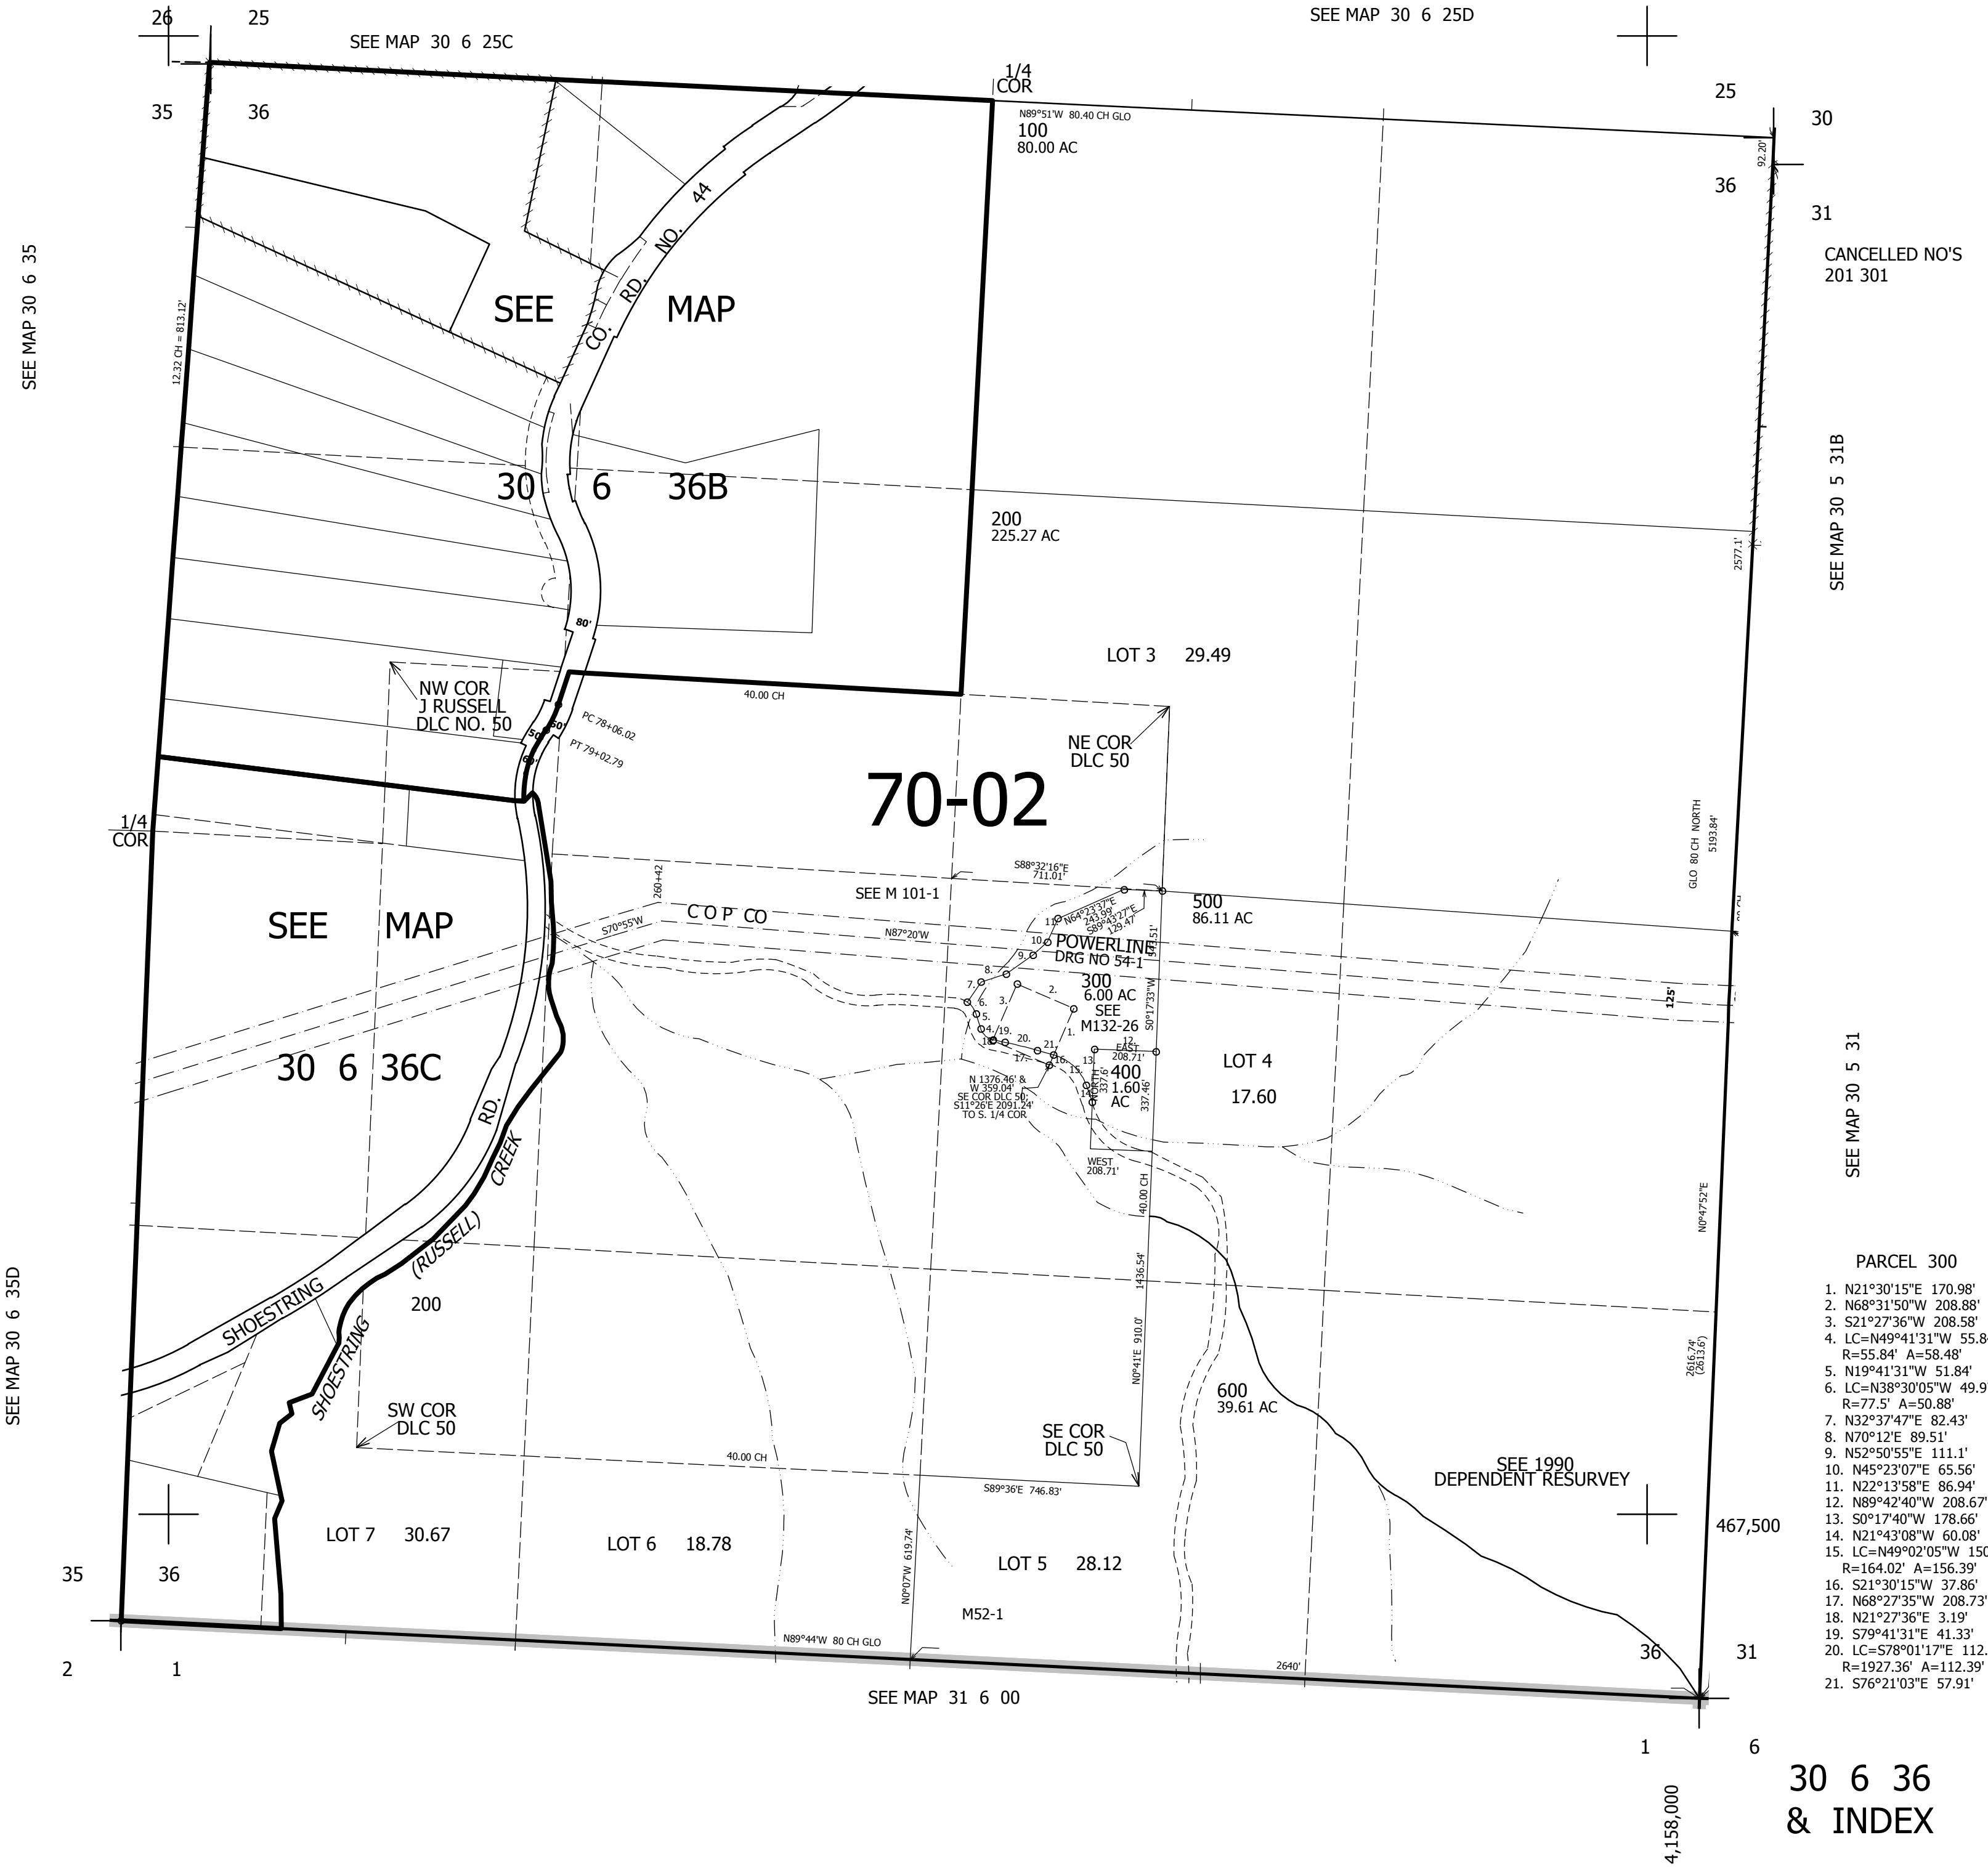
26 25
SEE MAP 30 6 25C
SEE MAP 30 6 25D
1/4 COR
35 36
25
30
N89°51'W 80.40 CH GLO
100
80.00 AC
92.20'
36
31
CANCELLED NO'S
201 301
SEE MAP 30 6 35
12.32 CH = 813.12'
SEE MAP
CO. RD. NO. 44
30 6 36B
200
225.27 AC
2577.1'
SEE MAP 30 5 31B
80'
LOT 3 29.49
NW COR
J RUSSELL
DLC NO. 50
40.00 CH
PC 78+06.02
PT 79+02.79
50'
50'
60'
NE COR
DLC 50
70-02
1/4
COR
GLO 80 CH NORTH
5193.84'
S88°32'16"E
711.01'
SEE M 101-1
260+42
500
86.11 AC
SEE MAP
S70°55'W
C O P CO
N87°20'W
N64°23'37"E
243.99'
S89°43'27"E
129.47'
POWERLINE
DRG NO 54-1
300
6.00 AC
SEE
M132-26
S0°17'33"W
547.51'
125'
30 6 36C
LOT 4
17.60
N 1376.46' &
W 359.04'
SE COR DLC 50;
S11°26'E 2091.24'
TO S. 1/4 COR
EAST
208.71'
400
1.60
AC
NORTH
337.6'
337.46
WEST
208.71'
SEE MAP 30 5 31
RD.
CREEK
(RUSSELL)
SHOESTRING
SHOESTRING
40.00 CH
1436.54'
N0°47'52"E
PARCEL 300
1. N21°30'15"E 170.98'
2. N68°31'50"W 208.88'
3. S21°27'36"W 208.58'
4. LC=N49°41'31"W 55.8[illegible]
R=55.84' A=58.48'
5. N19°41'31"W 51.84'
6. LC=N38°30'05"W 49.9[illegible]
R=77.5' A=50.88'
7. N32°37'47"E 82.43'
8. N70°12'E 89.51'
9. N52°50'55"E 111.1'
10. N45°23'07"E 65.56'
11. N22°13'58"E 86.94'
12. N89°42'40"W 208.67'
13. S0°17'40"W 178.66'
14. N21°43'08"W 60.08'
15. LC=N49°02'05"W 150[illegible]
R=164.02' A=156.39'
16. S21°30'15"W 37.86'
17. N68°27'35"W 208.73'
18. N21°27'36"E 3.19'
19. S79°41'31"E 41.33'
20. LC=S78°01'17"E 112.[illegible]
R=1927.36' A=112.39'
21. S76°21'03"E 57.91'
200
N0°41'E 910.0'
600
39.61 AC
2616.74'
(2613.6')
SEE MAP 30 6 35D
SW COR
DLC 50
SE COR
DLC 50
SEE 1990
DEPENDENT RESURVEY
40.00 CH
S89°36'E 746.83'
LOT 7 30.67
LOT 6 18.78
N0°07'W 619.74'
LOT 5 28.12
467,500
35 36
M52-1
N89°44'W 80 CH GLO
2640'
36 31
2 1
SEE MAP 31 6 00
1 6
30 6 36
& INDEX
4,158,000